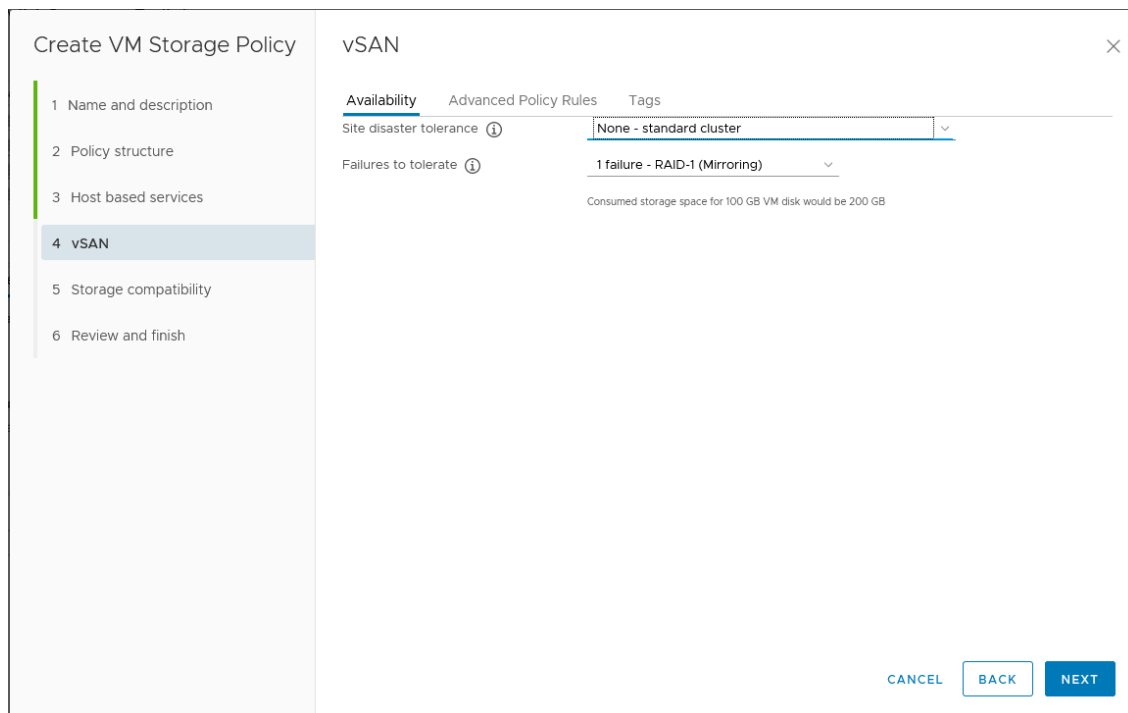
Create VM Storage Policy

1 Name and description
2 Policy structure
3 Host based services
4 vSAN
5 Storage compatibility
6 Review and finish

vSAN

Availability
Advanced Policy Rules
Tags

Site disaster tolerance ⓘ
None - standard cluster

Failures to tolerate ⓘ
1 failure - RAID-1 (Mirroring)

Consumed storage space for 100 GB VM disk would be 200 GB

CANCEL
BACK
NEXT